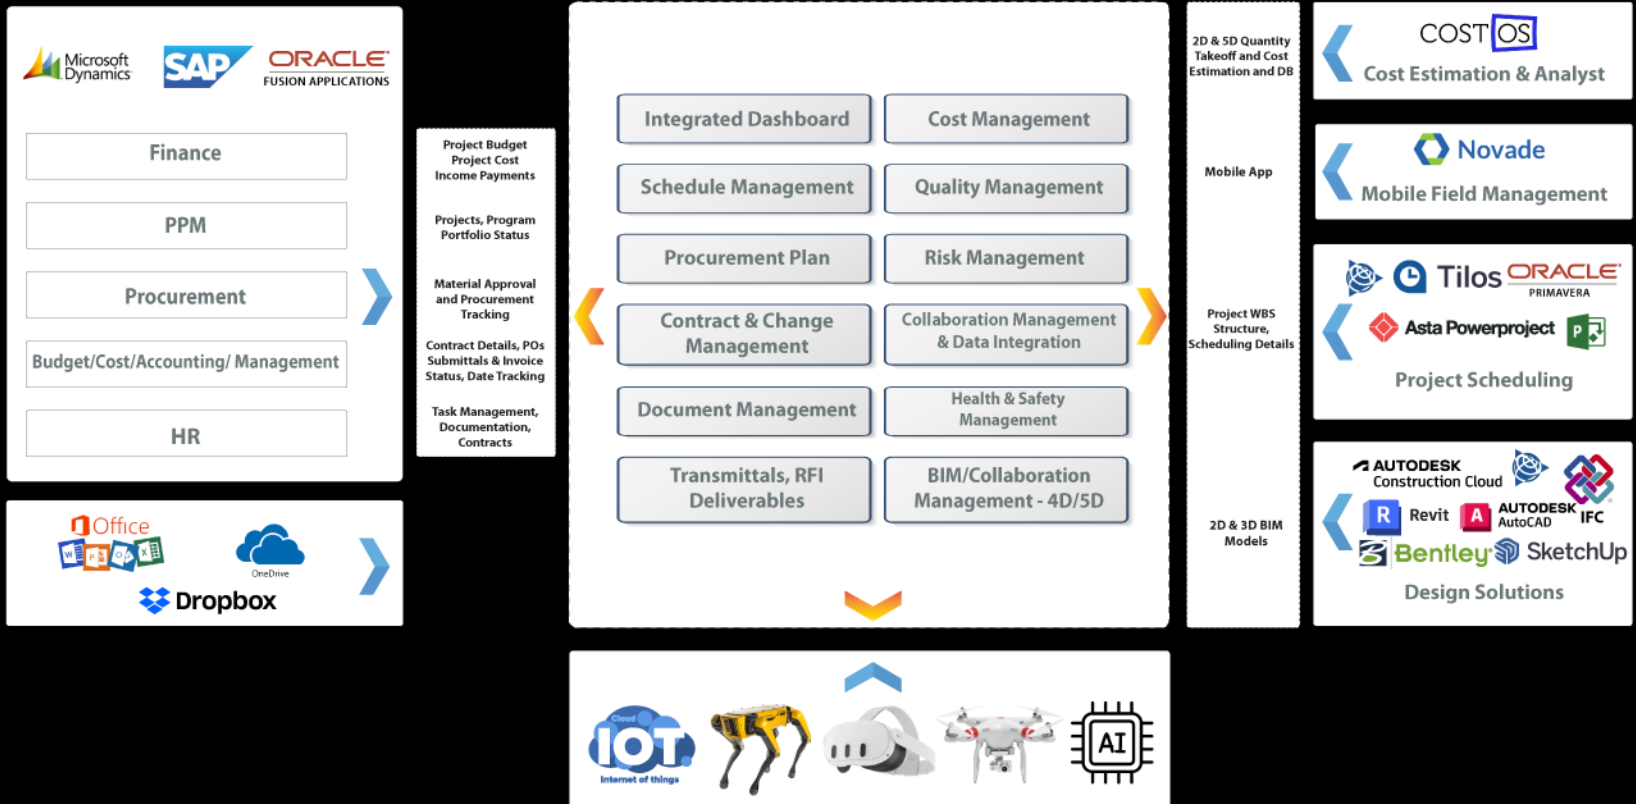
Microsoft Dynamics
SAP
ORACLE
FUSION APPLICATIONS

Finance

PPM

Procurement

Budget/Cost/Accounting/ Management

HR

Office

OneDrive

Dropbox

Project Budget
Project Cost
Income Payments

Projects, Program
Portfolio Status

Material Approval and Procurement Tracking

Contract Details, POs Submittals & Invoice Status, Date Tracking

Task Management, Documentation, Contracts

Integrated Dashboard

Cost Management

Schedule Management

Quality Management

Procurement Plan

Risk Management

Contract & Change Management

Collaboration Management & Data Integration

Document Management

Health & Safety Management

Transmittals, RFI Deliverables

BIM/Collaboration Management - 4D/5D

Cloud
IOT
Internet of things

AI

2D & 5D Quantity Takeoff and Cost Estimation and DB

Mobile App

Project WBS Structure, Scheduling Details

2D & 3D BIM Models

COST OS
Cost Estimation & Analyst

Novade
Mobile Field Management

Tilos
ORACLE
PRIMAVERA
Asta Powerproject
Project Scheduling

AUTODESK
Construction Cloud
Revit
AUTODESK
AutoCAD
IFC
Bentley
SketchUp
Design Solutions